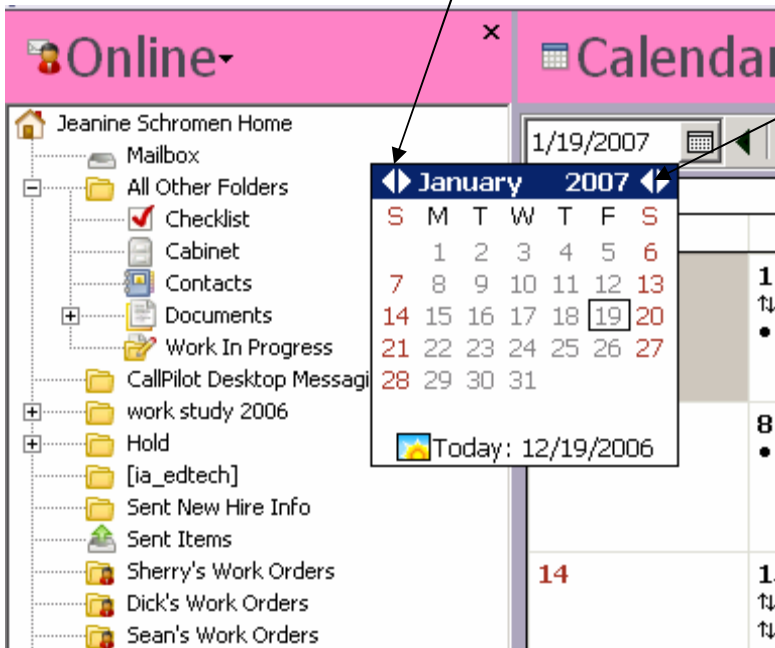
Online▾ ×

Calendar

Jeanine Schromen Home
Mailbox
All Other Folders
Checklist
Cabinet
Contacts
Documents
Work In Progress
CallPilot Desktop Messagi
work study 2006
Hold
[ia_edtech]
Sent New Hire Info
Sent Items
Sherry's Work Orders
Dick's Work Orders
Sean's Work Orders

1/19/2007

January 2007

| S | M | T | W | T | F | S |
|---|---|---|---|---|---|---|
| | 1 | 2 | 3 | 4 | 5 | 6 |
| 7 | 8 | 9 | 10 | 11 | 12 | 13 |
| 14 | 15 | 16 | 17 | 18 | 19 | 20 |
| 21 | 22 | 23 | 24 | 25 | 26 | 27 |
| 28 | 29 | 30 | 31 | | | |

Today: 12/19/2006

1
8
14
1